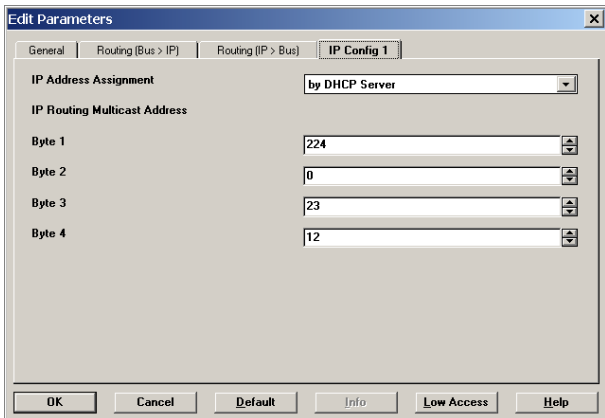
Edit Parameters

General | Routing (Bus > IP) | Routing (IP > Bus) | IP Config 1

IP Address Assignment | by DHCP Server

IP Routing Multicast Address

Byte 1 | 224

Byte 2 | 0

Byte 3 | 23

Byte 4 | 12

OK | Cancel | Default | Info | Low Access | Help